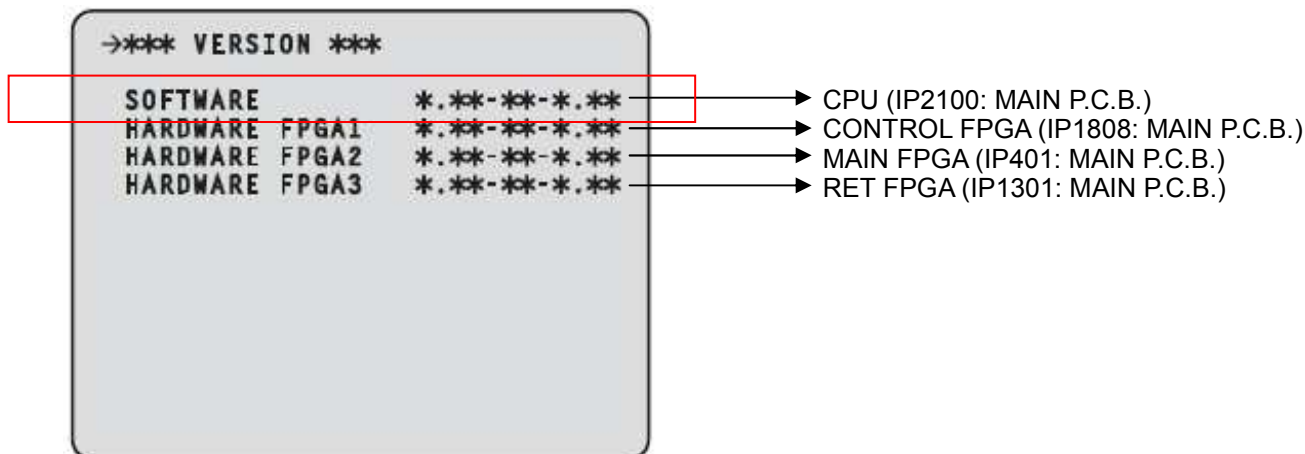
→*** VERSION ***

SOFTWARE *.**-**-*.**
HARDWARE FPGA1 *.**-**-*.**
HARDWARE FPGA2 *.**-**-*.**
HARDWARE FPGA3 *.**-**-*.**

CPU (IP2100: MAIN P.C.B.)
CONTROL FPGA (IP1808: MAIN P.C.B.)
MAIN FPGA (IP401: MAIN P.C.B.)
RET FPGA (IP1301: MAIN P.C.B.)